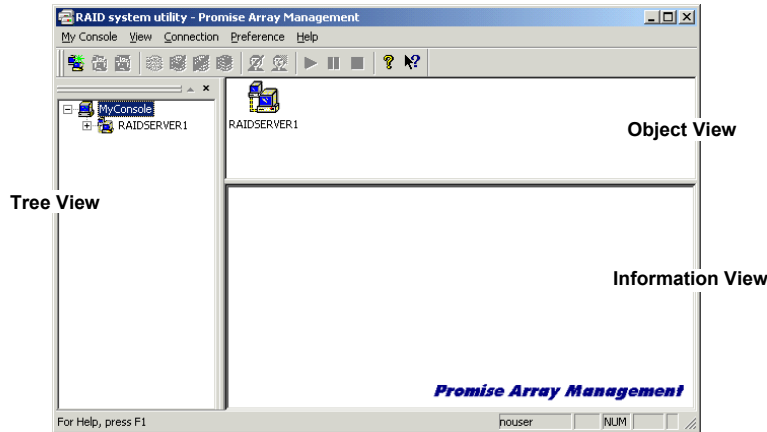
RAID system utility - Promise Array Management

My Console View Connection Preference Help

MyConsole
RAIDSERVER1

RAIDSERVER1

Object View

Tree View

Information View

Promise Array Management

For Help, press F1

nouser

NUM